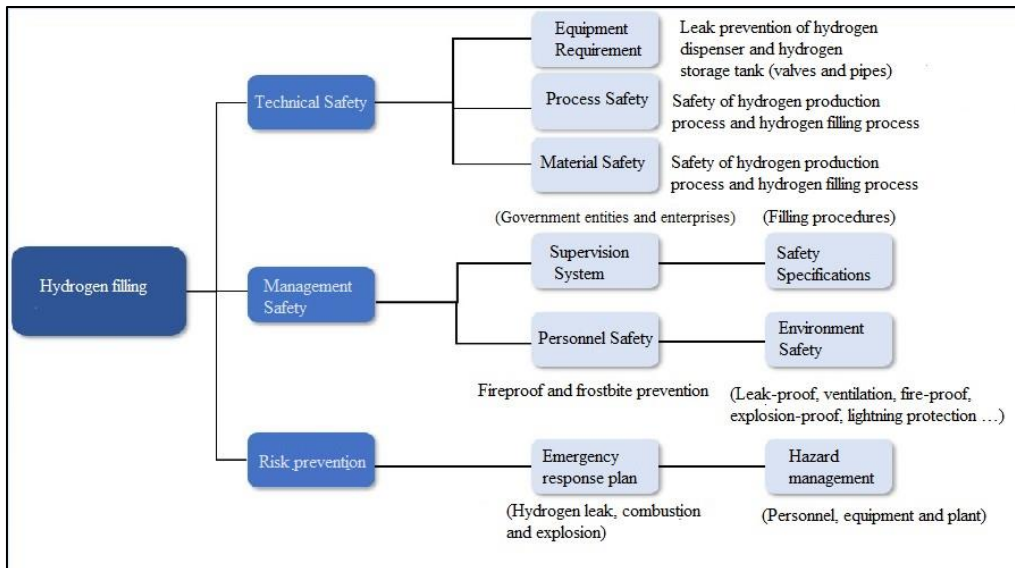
Hydrogen filling

Technical Safety

Equipment Requirement

Leak prevention of hydrogen dispenser and hydrogen storage tank (valves and pipes)

Process Safety

Safety of hydrogen production process and hydrogen filling process

Material Safety

Safety of hydrogen production process and hydrogen filling process

Management Safety

(Government entities and enterprises)

Supervision System

(Filling procedures)

Safety Specifications

Personnel Safety

Environment Safety

Fireproof and frostbite prevention

(Leak-proof, ventilation, fire-proof, explosion-proof, lightning protection …)

Risk prevention

Emergency response plan

Hazard management

(Hydrogen leak, combustion and explosion)

(Personnel, equipment and plant)